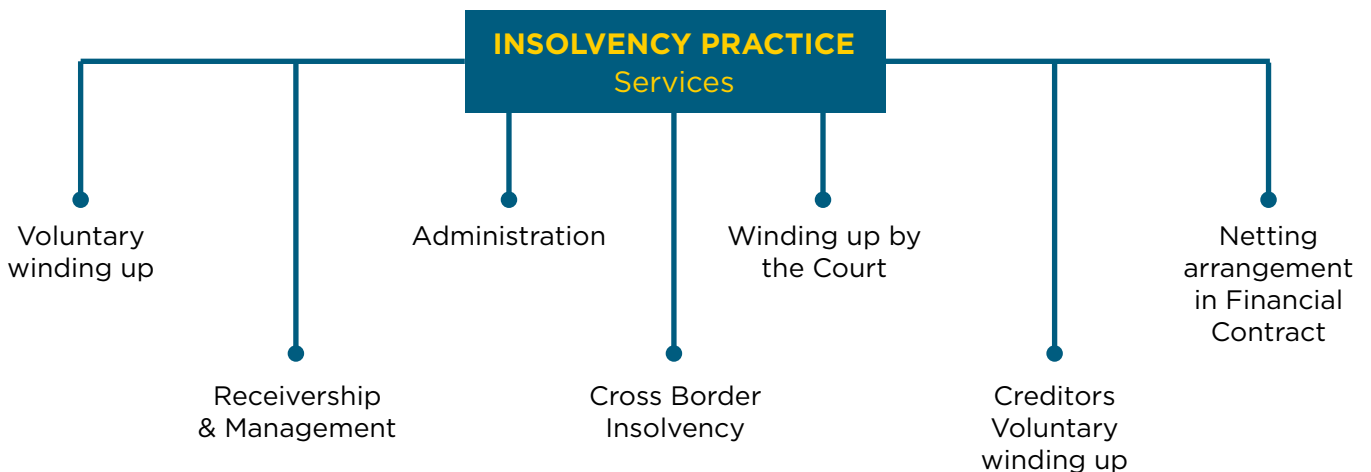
INSOLVENCY PRACTICE
Services

Voluntary winding up

Receivership & Management

Administration

Cross Border Insolvency

Winding up by the Court

Creditors Voluntary winding up

Netting arrangement in Financial Contract